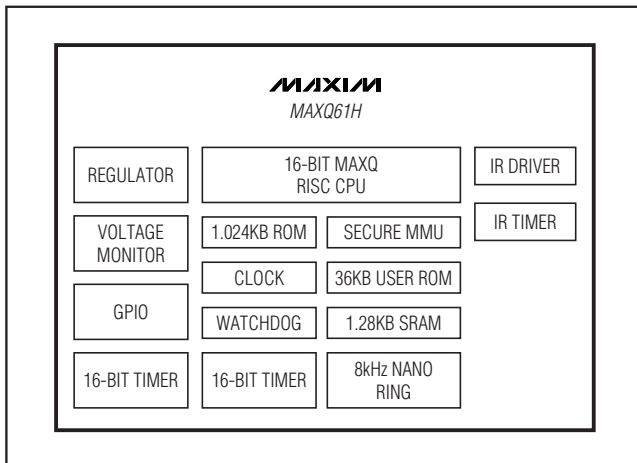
MAXIM
MAXQ61H

REGULATOR

16-BIT MAXQ RISC CPU

IR DRIVER

VOLTAGE MONITOR

1.024KB ROM

SECURE MMU

IR TIMER

CLOCK

36KB USER ROM

GPIO

WATCHDOG

1.28KB SRAM

16-BIT TIMER

16-BIT TIMER

8kHz NANO RING